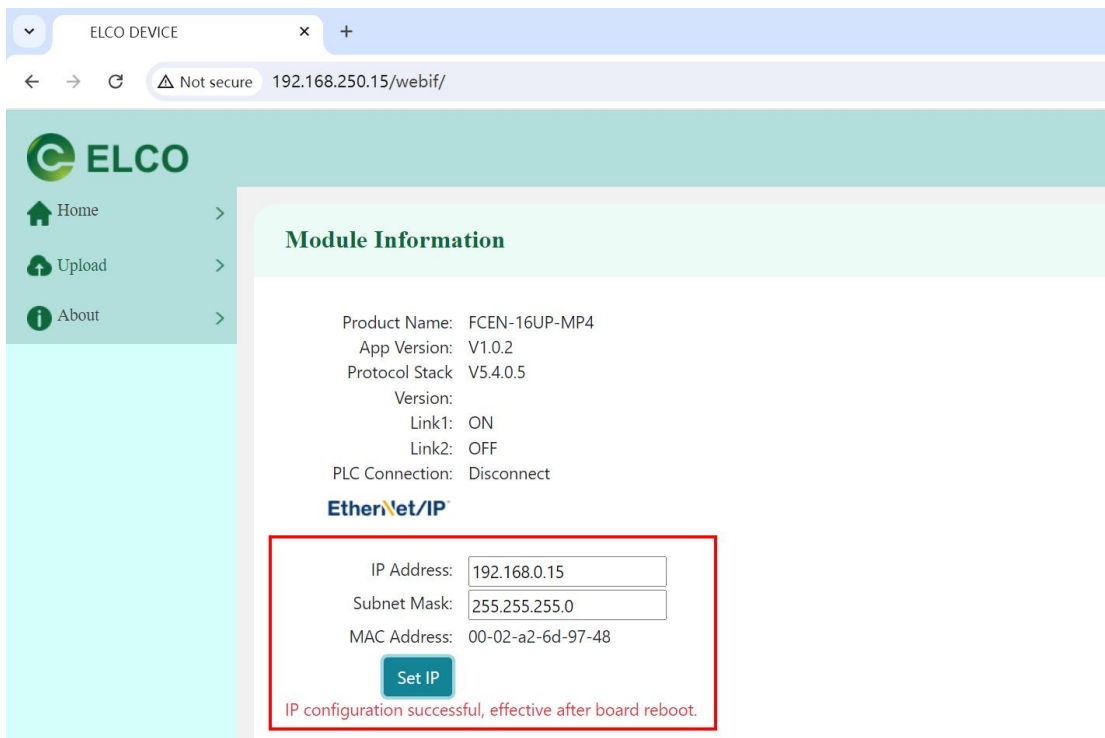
ELCO DEVICE × +

Not secure 192.168.250.15/webif/

ELCO

Home >

Upload >

About >

Module Information

| | |
|---|---|
| Product Name: | FCEN-16UP-MP4 |
| App Version: | V1.0.2 |
| Protocol Stack Version: | V5.4.0.5 |
| Link1: | ON |
| Link2: | OFF |
| PLC Connection: | Disconnect |

EtherNet/IP

| | |
|---|---|
| IP Address: | 192.168.0.15 |
| Subnet Mask: | 255.255.255.0 |
| MAC Address: | 00-02-a2-6d-97-48 |

Set IP

IP configuration successful, effective after board reboot.